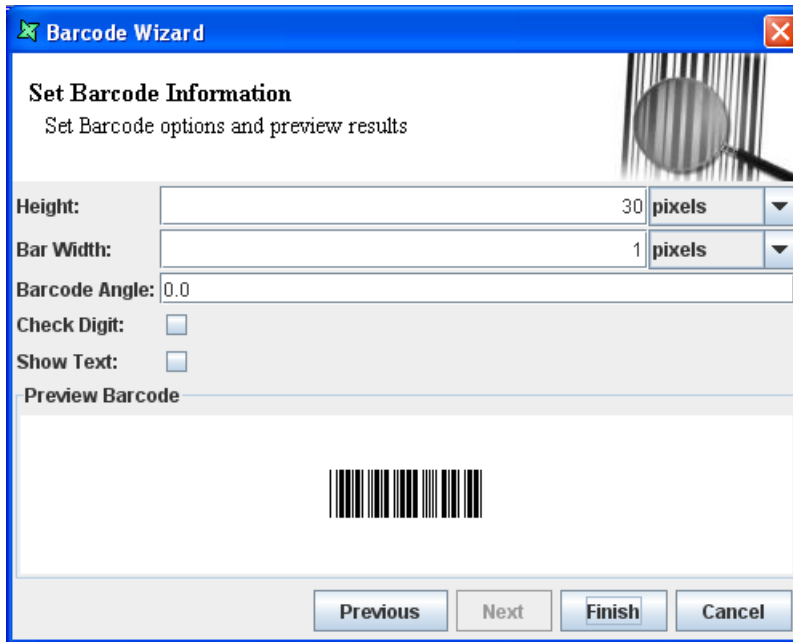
Barcode Wizard

Set Barcode Information
Set Barcode options and preview results

Height: 30 pixels
Bar Width: 1 pixels
Barcode Angle: 0.0
Check Digit:
Show Text:

Preview Barcode

Previous Next Finish Cancel